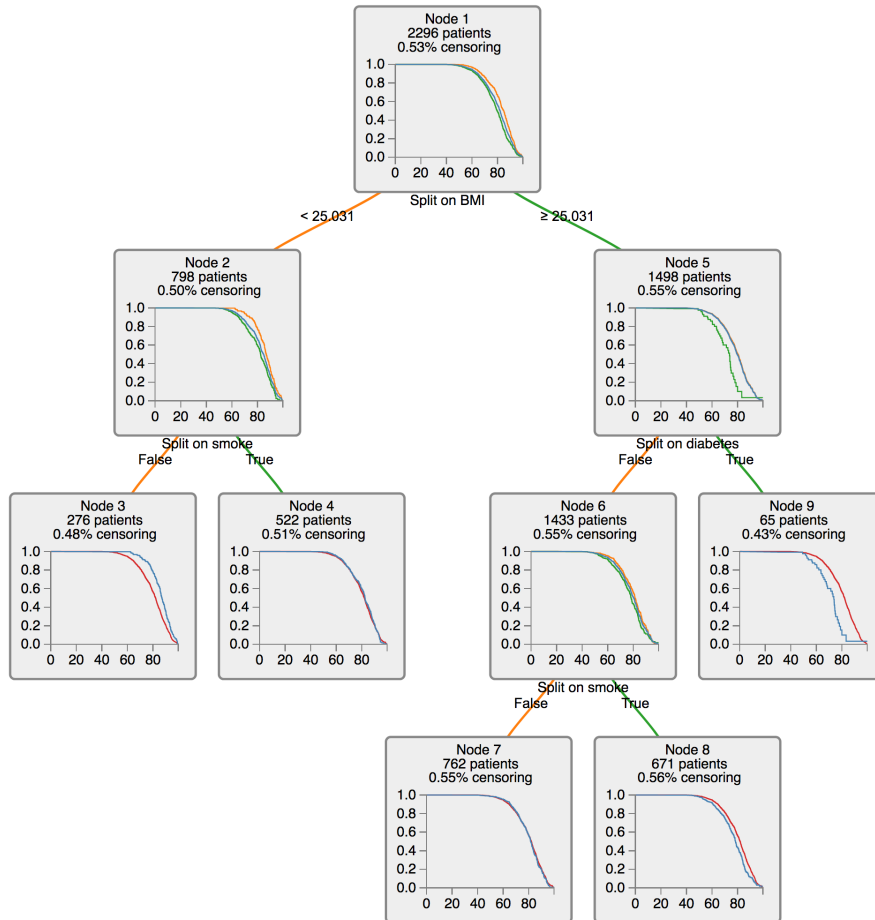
Node 1
2296 patients
0.53% censoring
1.0
0.8
0.6
0.4
0.2
0.0
0 20 40 60 80
Split on BMI

< 25.031
≥ 25.031

Node 2
798 patients
0.50% censoring
1.0
0.8
0.6
0.4
0.2
0.0
0 20 40 60 80
Split on smoke

Node 5
1498 patients
0.55% censoring
1.0
0.8
0.6
0.4
0.2
0.0
0 20 40 60 80
Split on diabetes

False
True

Node 3
276 patients
0.48% censoring
1.0
0.8
0.6
0.4
0.2
0.0
0 20 40 60 80

Node 4
522 patients
0.51% censoring
1.0
0.8
0.6
0.4
0.2
0.0
0 20 40 60 80

False
True

Node 6
1433 patients
0.55% censoring
1.0
0.8
0.6
0.4
0.2
0.0
0 20 40 60 80
Split on smoke

Node 9
65 patients
0.43% censoring
1.0
0.8
0.6
0.4
0.2
0.0
0 20 40 60 80

False
True

Node 7
762 patients
0.55% censoring
1.0
0.8
0.6
0.4
0.2
0.0
0 20 40 60 80

Node 8
671 patients
0.56% censoring
1.0
0.8
0.6
0.4
0.2
0.0
0 20 40 60 80